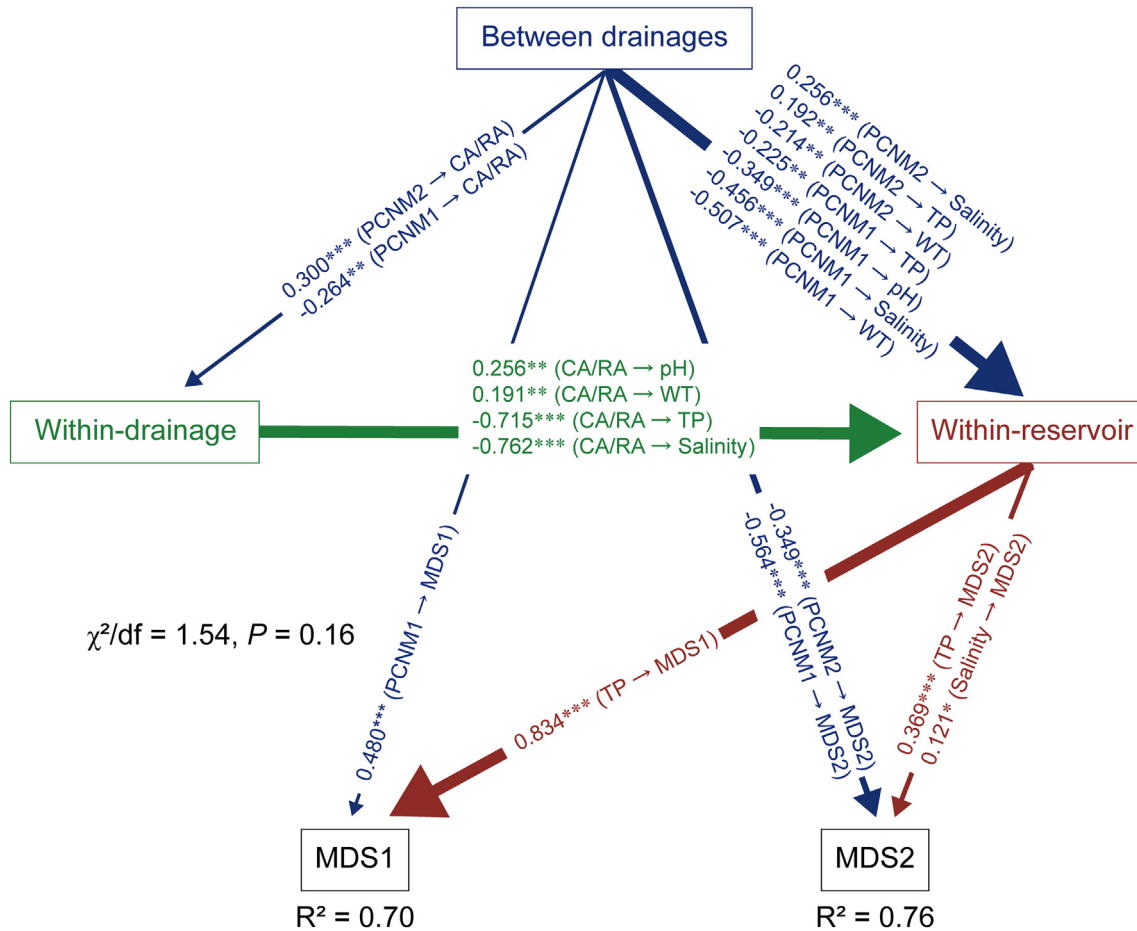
Between drainages

0.300*** (PCNM2 → CA/RA)
-0.264** (PCNM1 → CA/RA)

0.256*** (PCNM2 → Salinity)
0.192** (PCNM2 → TP)
-0.214** (PCNM2 → WT)
-0.225** (PCNM1 → TP)
-0.349*** (PCNM1 → pH)
-0.456*** (PCNM1 → Salinity)
-0.507*** (PCNM1 → WT)

Within-drainage

0.256** (CA/RA → pH)
0.191** (CA/RA → WT)
-0.715*** (CA/RA → TP)
-0.762*** (CA/RA → Salinity)

Within-reservoir

0.480*** (PCNM1 → MDS1)

$\chi^2$/df = 1.54, *P* = 0.16

0.834*** (TP → MDS1)

-0.349*** (PCNM2 → MDS2)
-0.564*** (PCNM1 → MDS2)

0.369*** (TP → MDS2)
0.121* (Salinity → MDS2)

MDS1
R² = 0.70

MDS2
R² = 0.76